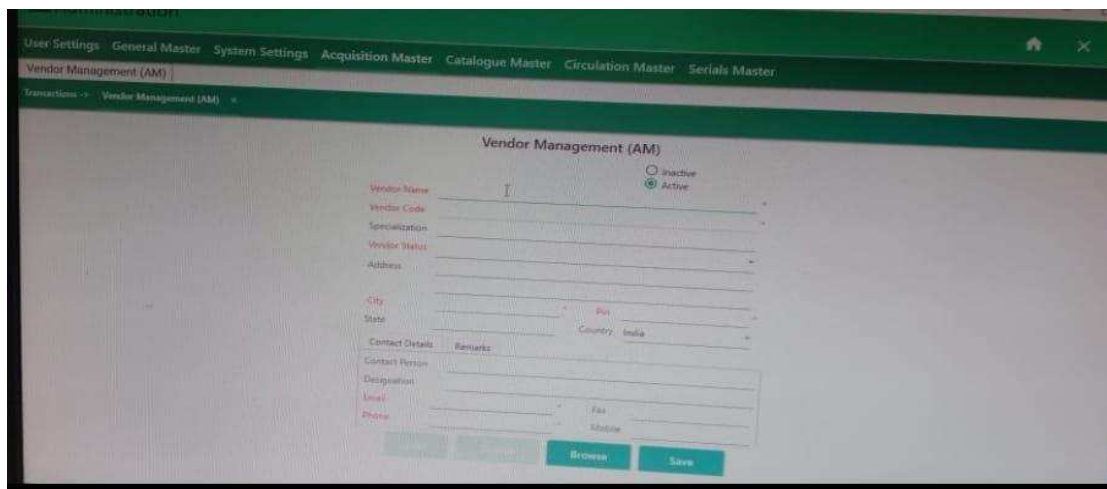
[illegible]

User Settings General Master System Settings Acquisition Master Catalogue Master Circulation Master Serials Master

Vendor Management (AM)

Transactions -> Vendor Management (AM) ×

Vendor Management (AM)

Inactive
Active

Vendor Name
Vendor Code
Specialization
Vendor Status
Address
City
Pin
State
Country India

Contact Details Remarks
Contact Person
Designation
Email
Fax
Phone
Mobile

Browse Save